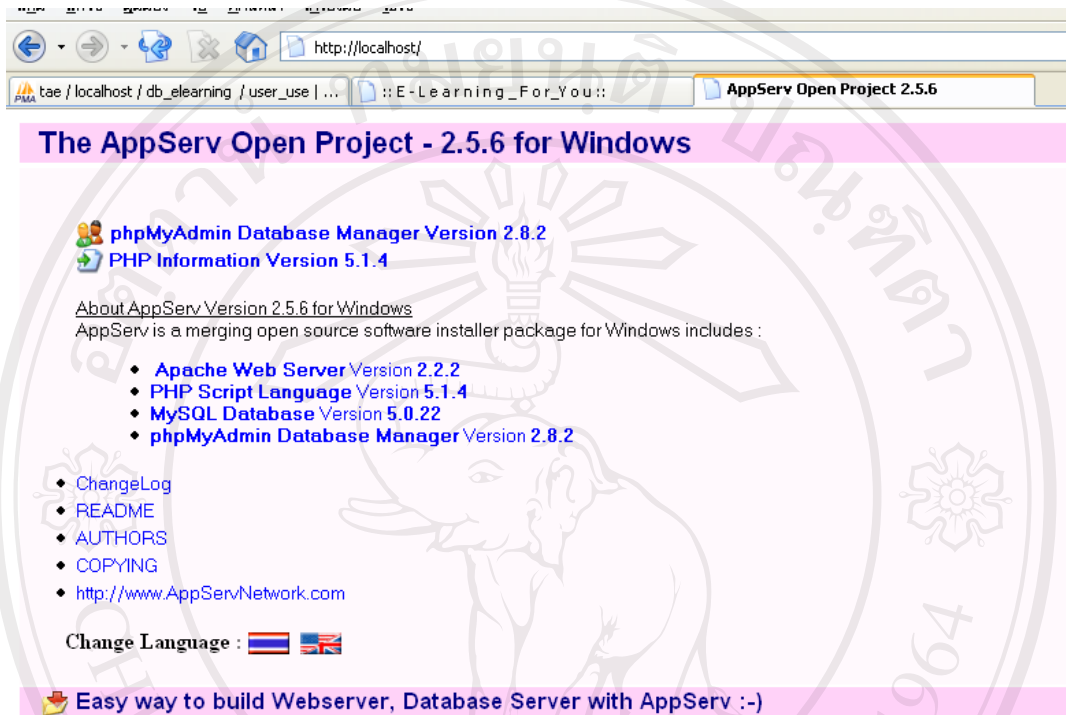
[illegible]

http://localhost/

tae / localhost / db_elearning / user_use | ... :: E-Learning_For_You:: AppServ Open Project 2.5.6

The AppServ Open Project - 2.5.6 for Windows

phpMyAdmin Database Manager Version 2.8.2
PHP Information Version 5.1.4

About AppServ Version 2.5.6 for Windows
AppServ is a merging open source software installer package for Windows includes :

- Apache Web Server Version 2.2.2
- PHP Script Language Version 5.1.4
- MySQL Database Version 5.0.22
- phpMyAdmin Database Manager Version 2.8.2

- ChangeLog
- README
- AUTHORS
- COPYING
- http://www.AppServNetwork.com

Change Language :

Easy way to build Webserver, Database Server with AppServ :-)